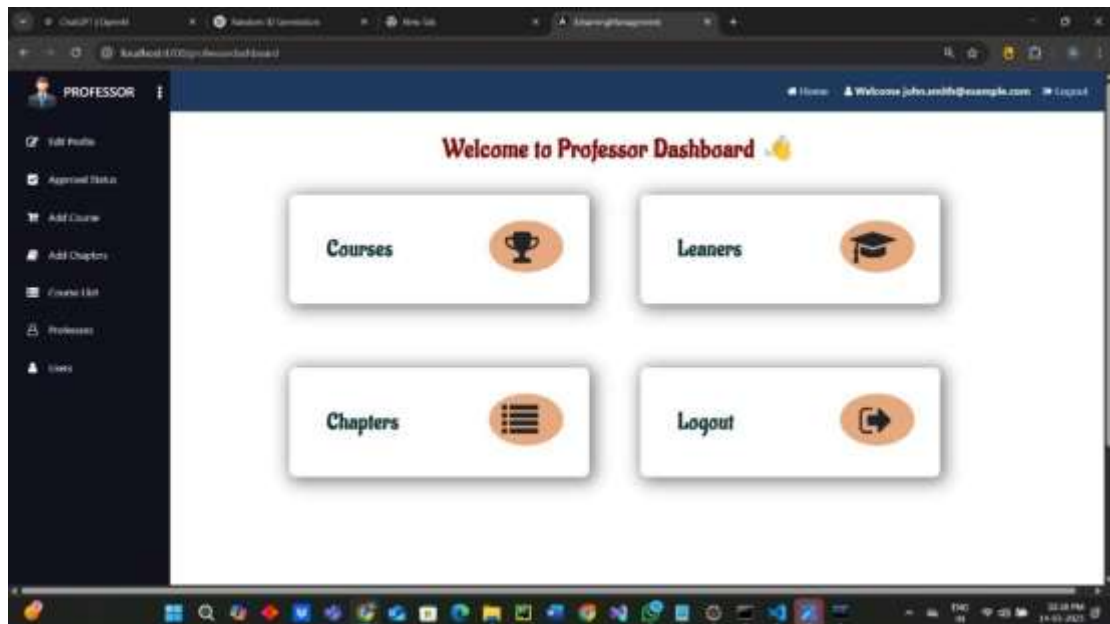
ChatGPT | OpenAI
Solution ID Generation
New Tab
ElearningManagement

localhost:4200/professordashboard

PROFESSOR

Home
Welcome john.smith@example.com
Logout

Edit Profile
Approved Status
Add Course
Add Chapters
Course List
Professors
Users

Welcome to Professor Dashboard

Courses

Leaners

Chapters

Logout

ENG IN
12:18 PM
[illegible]